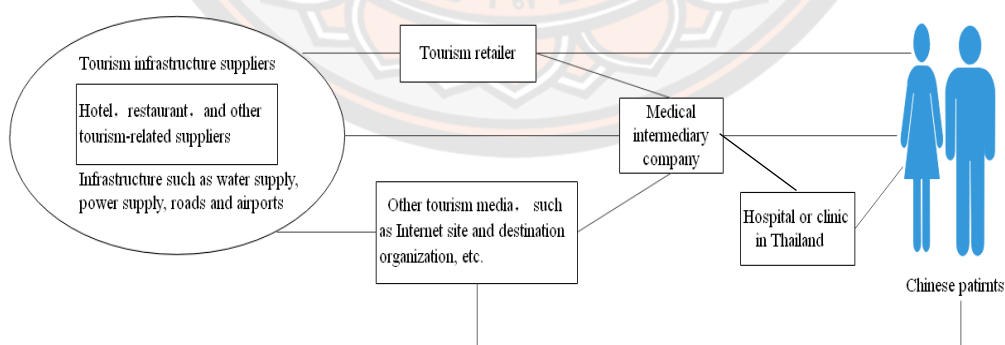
Tourism infrastructure suppliers

Hotel，restaurant，and other tourism-related suppliers

Infrastructure such as water supply, power supply, roads and airports

Tourism retailer

Medical intermediary company

Other tourism media， such as Internet site and destination organization, etc.

Hospital or clinic in Thailand

Chinese patirnts